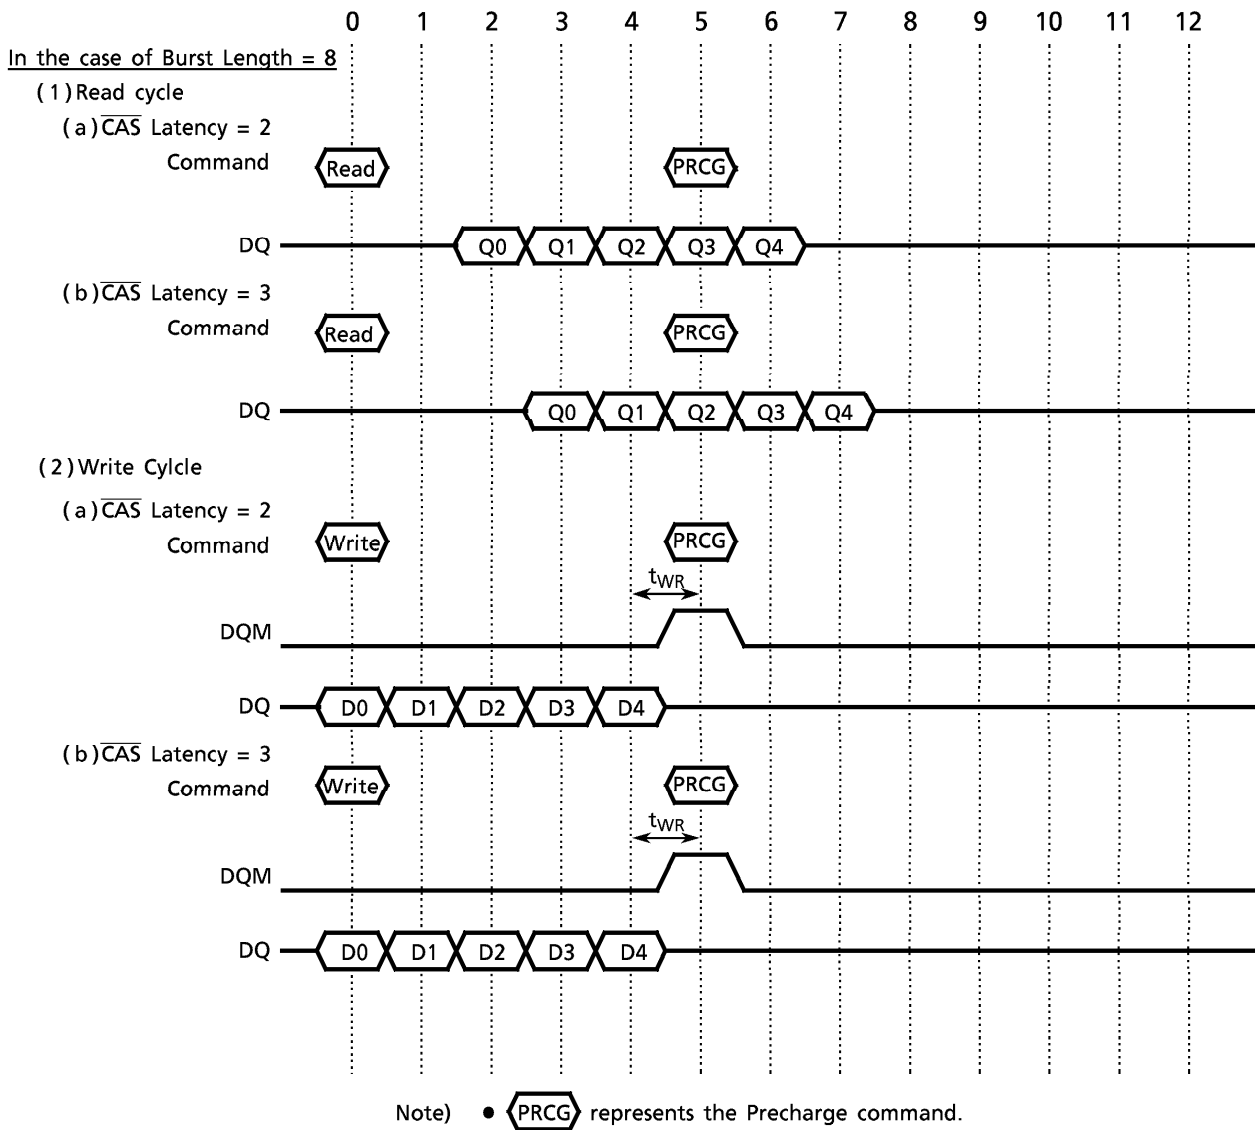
0 1 2 3 4 5 6 7 8 9 10 11 12

In the case of Burst Length = 8

(1) Read cycle

(a) $\overline{CAS}$ Latency = 2

Command Read PRCG

DQ Q0 Q1 Q2 Q3 Q4

(b) $\overline{CAS}$ Latency = 3

Command Read PRCG

DQ Q0 Q1 Q2 Q3 Q4

(2) Write Cylcle

(a) $\overline{CAS}$ Latency = 2

Command Write PRCG

$t_{WR}$

DQM

DQ D0 D1 D2 D3 D4

(b) $\overline{CAS}$ Latency = 3

Command Write PRCG

$t_{WR}$

DQM

DQ D0 D1 D2 D3 D4

Note) • PRCG represents the Precharge command.